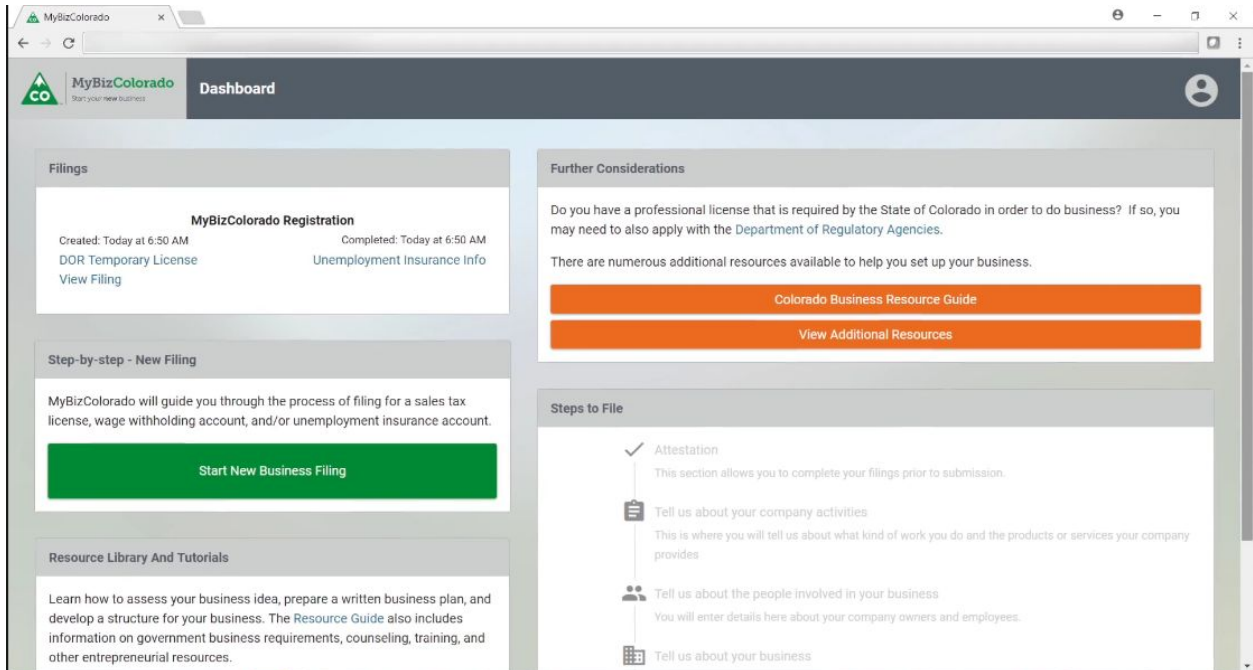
MyBizColorado ×

CO MyBizColorado Start your new business

Dashboard

Filings

MyBizColorado Registration

Created: Today at 6:50 AM

Completed: Today at 6:50 AM

DOR Temporary License

Unemployment Insurance Info

View Filing

Step-by-step - New Filing

MyBizColorado will guide you through the process of filing for a sales tax license, wage withholding account, and/or unemployment insurance account.

Start New Business Filing

Resource Library And Tutorials

Learn how to assess your business idea, prepare a written business plan, and develop a structure for your business. The Resource Guide also includes information on government business requirements, counseling, training, and other entrepreneurial resources.

Further Considerations

Do you have a professional license that is required by the State of Colorado in order to do business? If so, you may need to also apply with the Department of Regulatory Agencies.

There are numerous additional resources available to help you set up your business.

Colorado Business Resource Guide

View Additional Resources

Steps to File

Attestation

This section allows you to complete your filings prior to submission.

Tell us about your company activities

This is where you will tell us about what kind of work you do and the products or services your company provides

Tell us about the people involved in your business

You will enter details here about your company owners and employees.

Tell us about your business